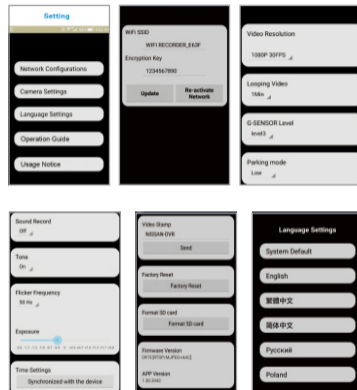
Setting

Network Configurations

Camera Settings

Language Settings

Operation Guide

Usage Notice

WiFi SSID

WIFI RECORDER_E63F

Encryption Key

1234567890

Update

Re-activate Network

Video Resolution

1080P 30FPS

Looping Video

1Min

G-SENSOR Level

level3

Parking mode

Low

Sound Record

Off

Tone

On

Flicker Frequency

50 Hz

Exposure

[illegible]

Time Settings

Synchronized with the device

Video Stamp

NISSAN DVR

Send

Factory Reset

Factory Reset

Format SD card

Format SD card

Firmware Version

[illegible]

APP Version

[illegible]

Language Settings

System Default

English

繁體中文

简体中文

Русский

Poland